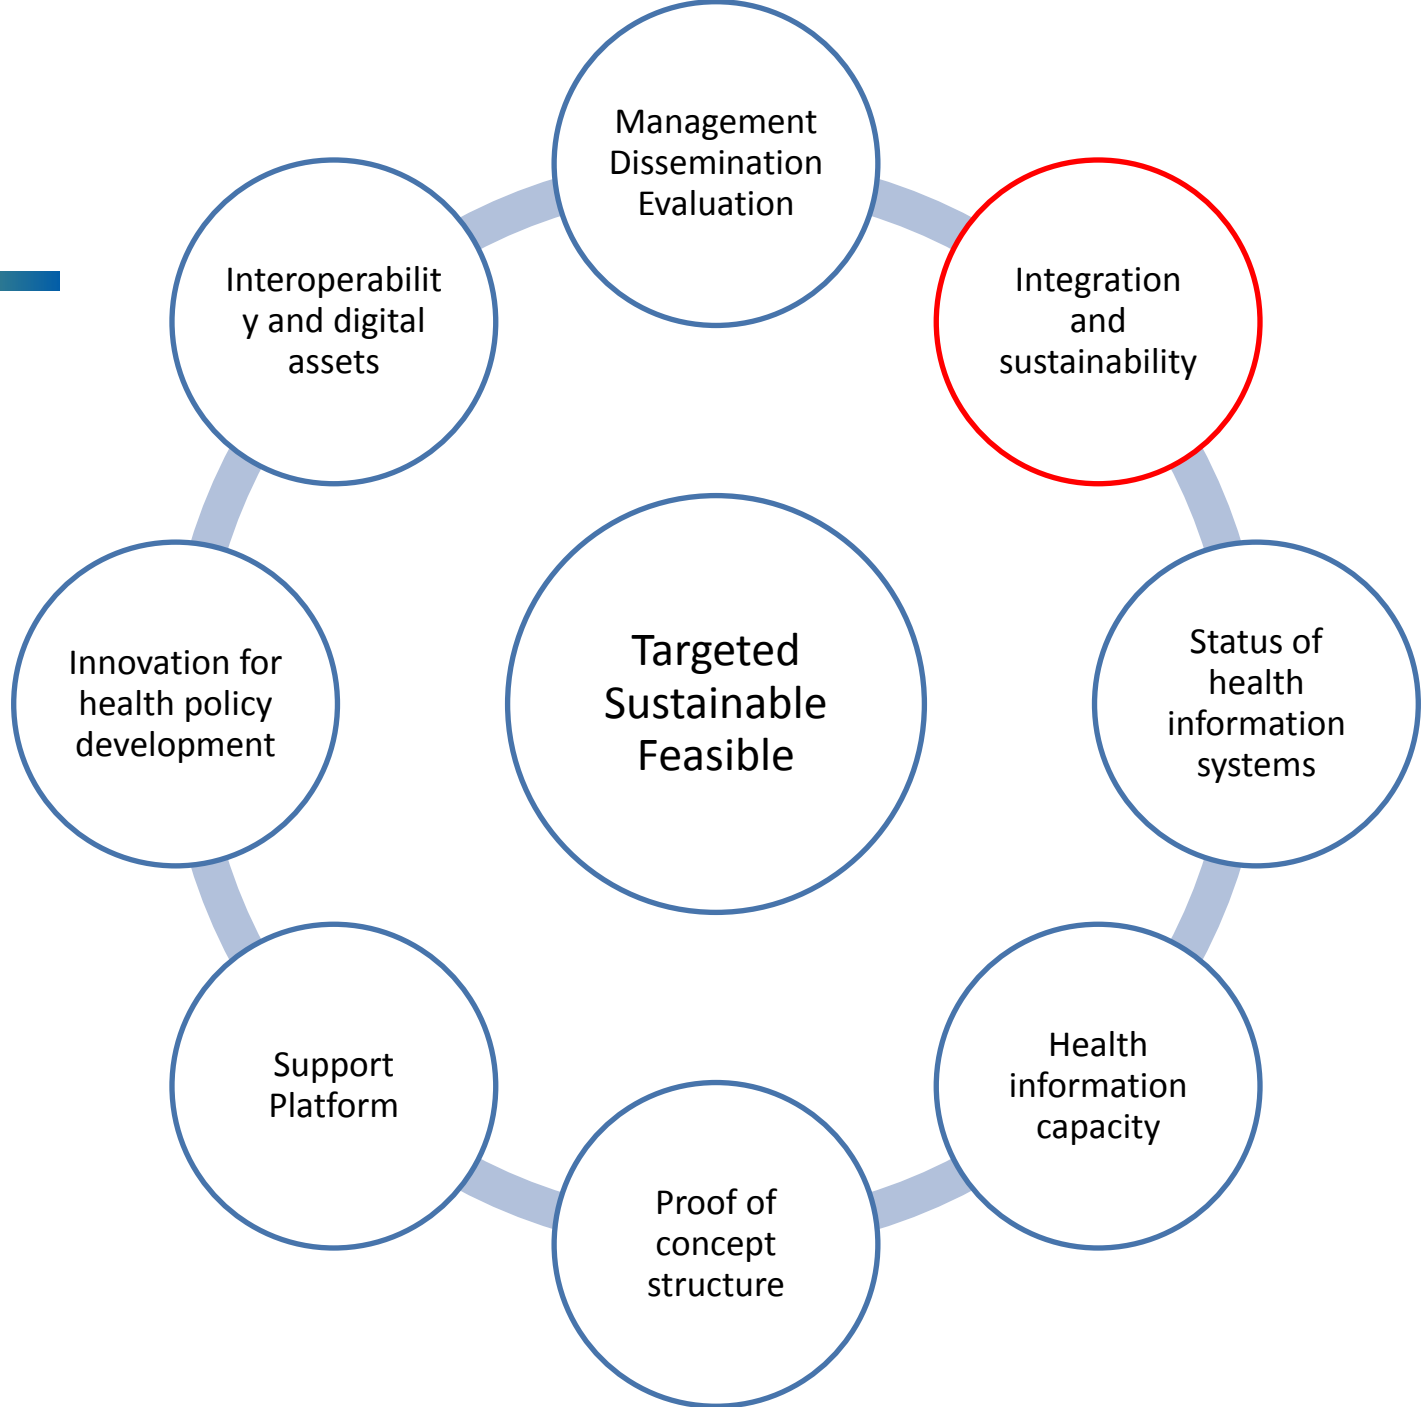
Management Dissemination Evaluation

Integration and sustainability

Status of health information systems

Health information capacity

Proof of concept structure

Support Platform

Innovation for health policy development

Interoperability and digital assets

Targeted Sustainable Feasible